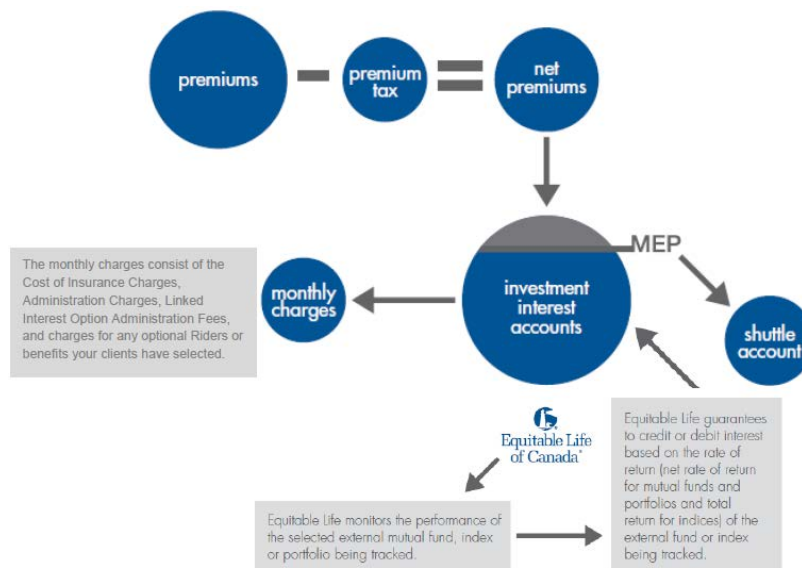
premiums

premium tax

net premiums

MEP

The monthly charges consist of the Cost of Insurance Charges, Administration Charges, Linked Interest Option Administration Fees, and charges for any optional Riders or benefits your clients have selected.

monthly charges

investment interest accounts

shuttle account

Equitable Life of Canada®

Equitable Life guarantees to credit or debit interest based on the rate of return (net rate of return for mutual funds and portfolios and total return for indices) of the external fund or index being tracked.

Equitable Life monitors the performance of the selected external mutual fund, index or portfolio being tracked.